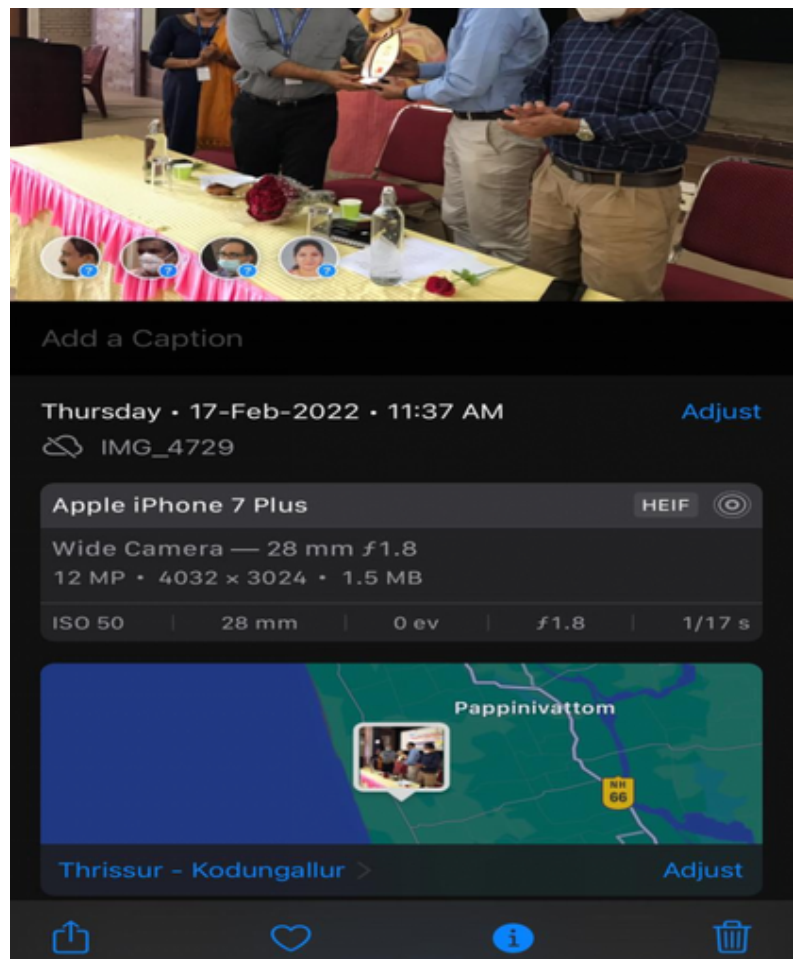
Add a Caption

Thursday • 17-Feb-2022 • 11:37 AM
Adjust

IMG_4729

Apple iPhone 7 Plus
HEIF

Wide Camera — 28 mm ƒ1.8
12 MP • 4032 × 3024 • 1.5 MB

| ISO 50 | 28 mm | 0 ev | ƒ1.8 | 1/17 s |
|---|---|---|---|---|

Pappinivattom

NH 66

Thrissur - Kodungallur >
Adjust